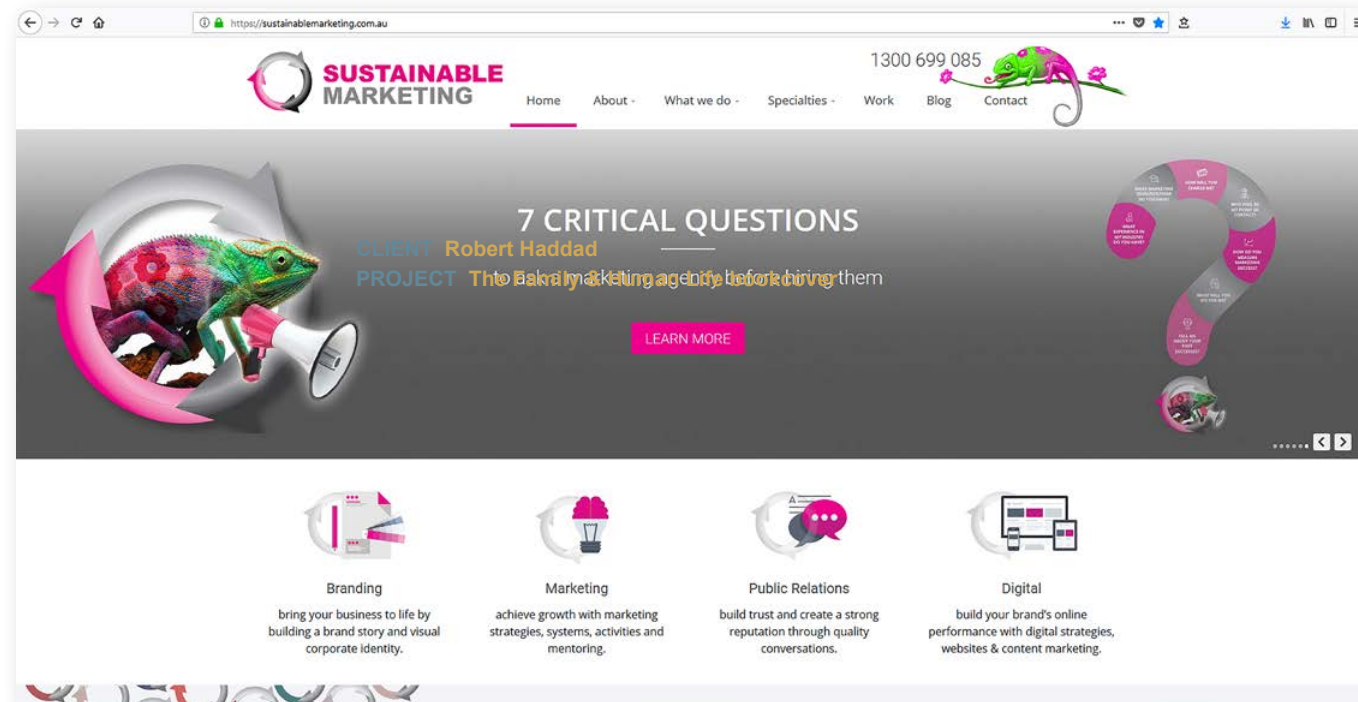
https://sustainablemarketing.com.au

SUSTAINABLE MARKETING

1300 699 085

Home About What we do Specialties Work Blog Contact

7 CRITICAL QUESTIONS

CLIENT Robert Haddad
PROJECT The Family & Human Life bookcover

to ask marketing agencies before hiring them

LEARN MORE

Branding
bring your business to life by building a brand story and visual corporate identity.

Marketing
achieve growth with marketing strategies, systems, activities and mentoring.

Public Relations
build trust and create a strong reputation through quality conversations.

Digital
build your brand's online performance with digital strategies, websites & content marketing.